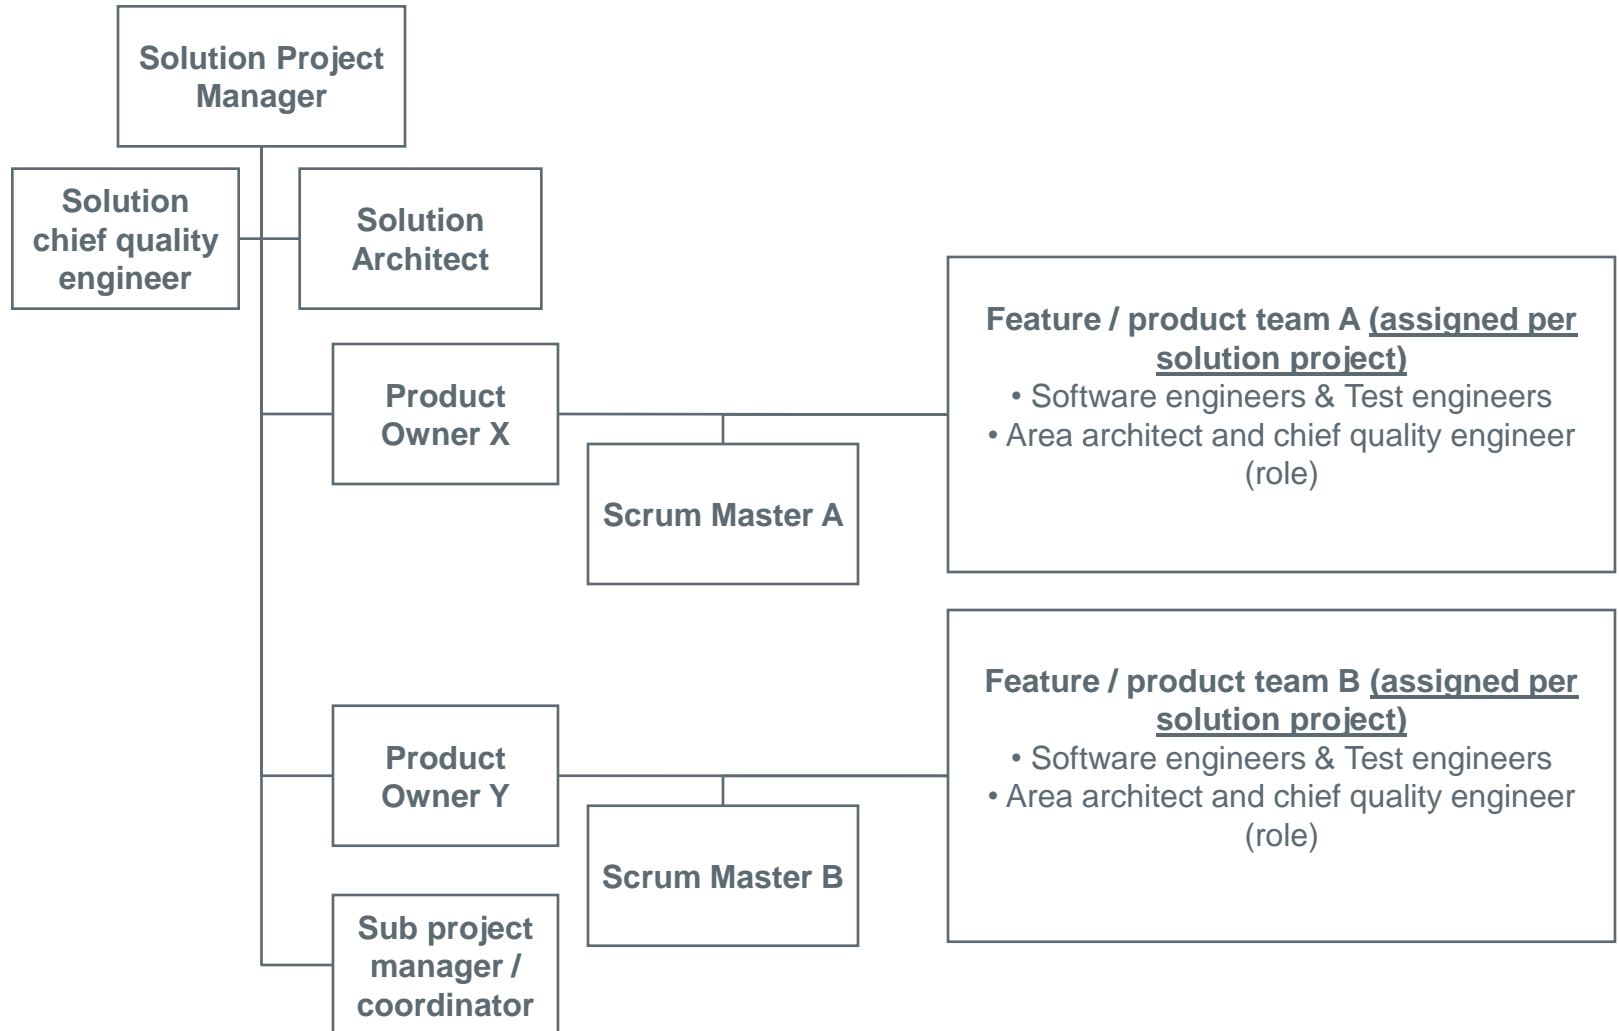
Solution Project Manager

Solution chief quality engineer

Solution Architect

Product Owner X

Scrum Master A

Feature / product team A (assigned per solution project)
• Software engineers & Test engineers
• Area architect and chief quality engineer (role)

Product Owner Y

Scrum Master B

Feature / product team B (assigned per solution project)
• Software engineers & Test engineers
• Area architect and chief quality engineer (role)

Sub project manager / coordinator